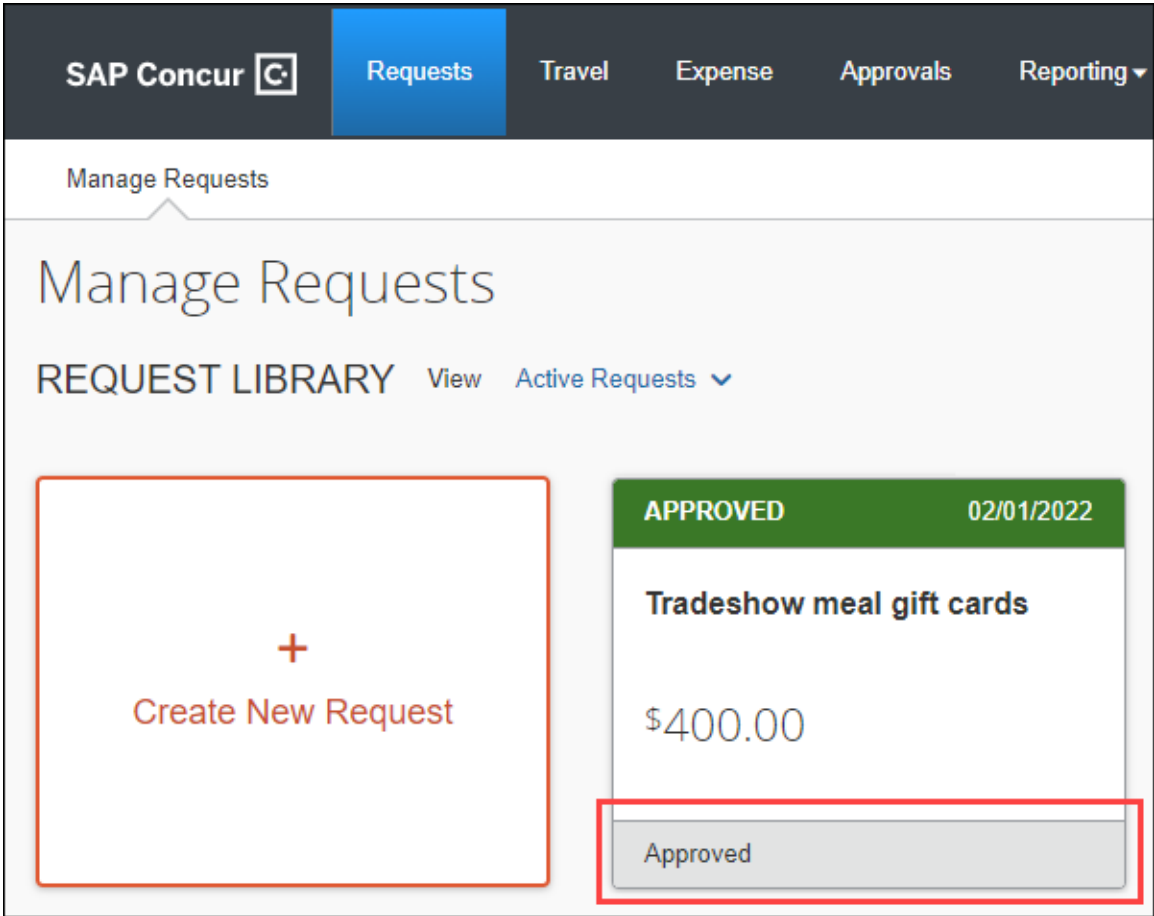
SAP Concur C·

Requests

Travel

Expense

Approvals

Reporting

Manage Requests

Manage Requests

REQUEST LIBRARY View Active Requests

+
Create New Request

APPROVED 02/01/2022

Tradeshow meal gift cards

$400.00

Approved